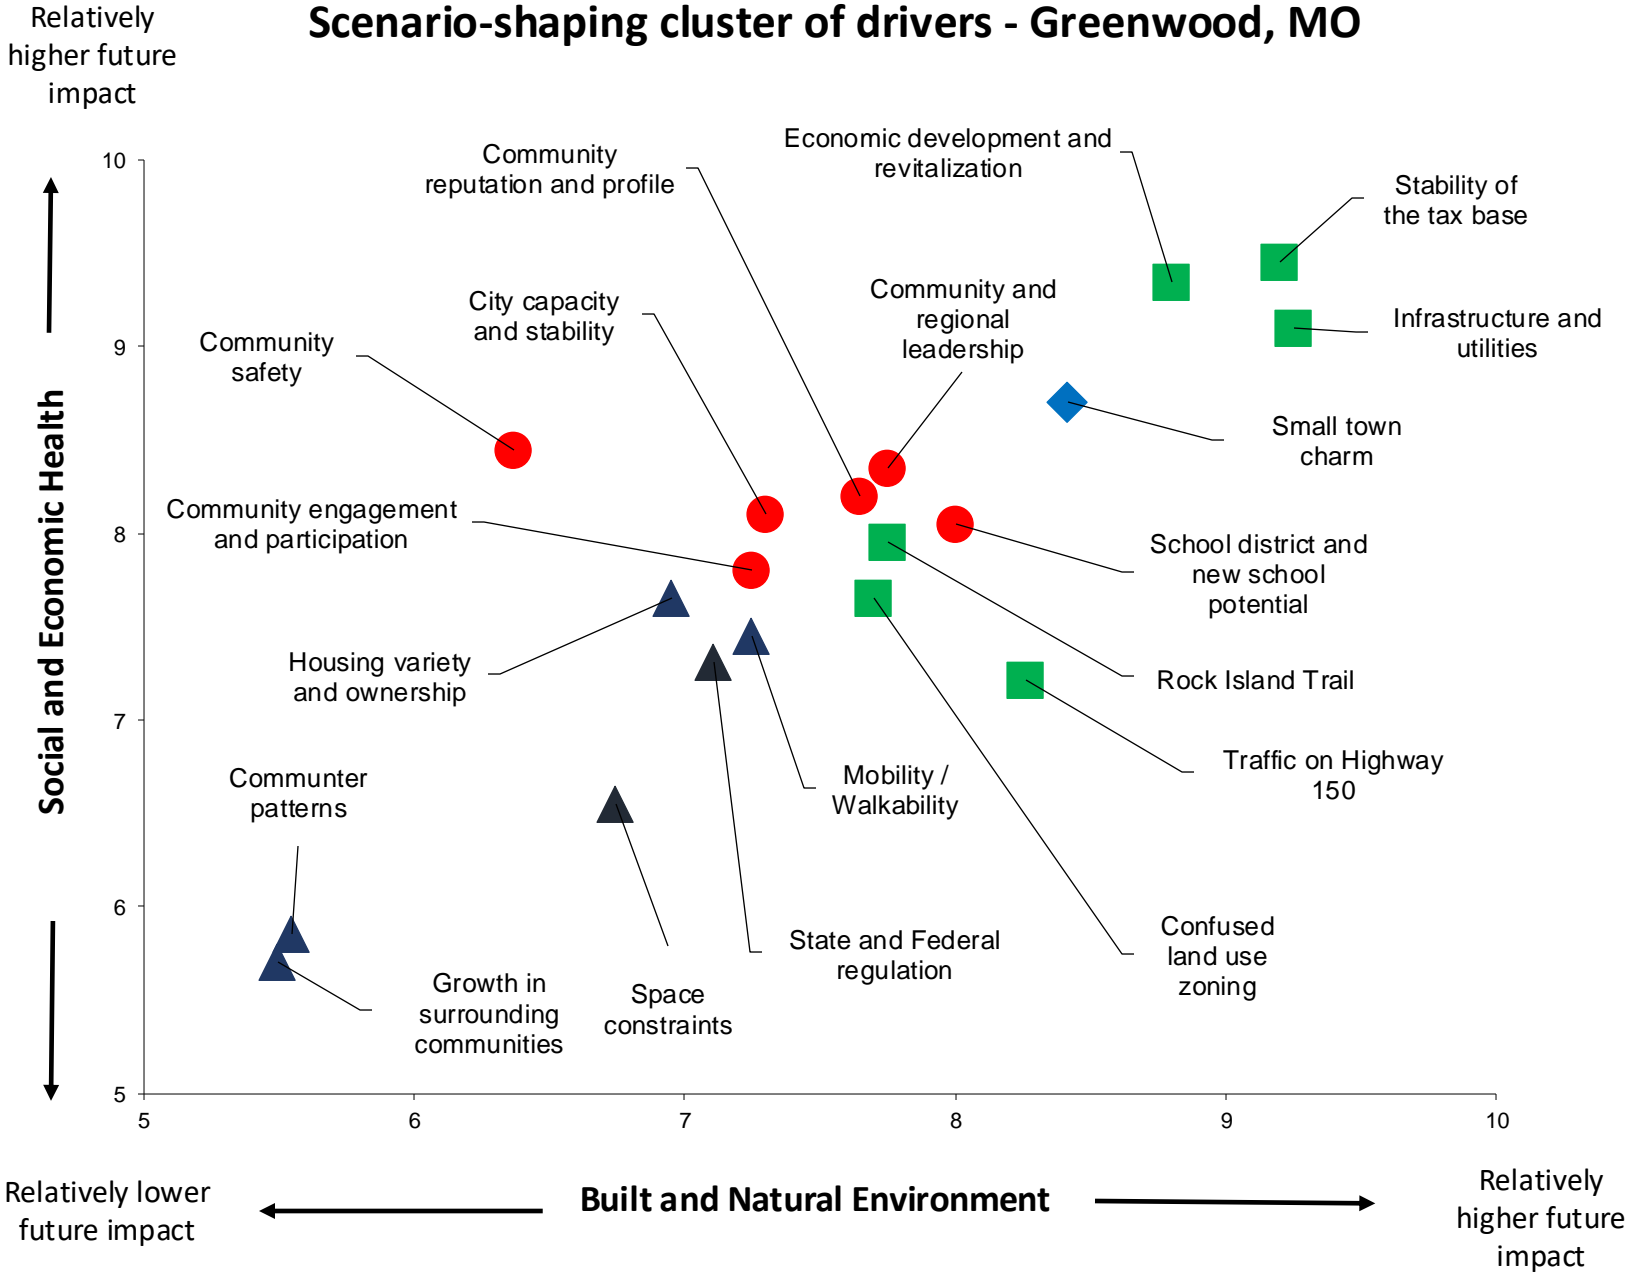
Relatively higher future impact

Scenario-shaping cluster of drivers - Greenwood, MO

Social and Economic Health

10
9
8
7
6
5

Community reputation and profile

Economic development and revitalization

Stability of the tax base

City capacity and stability

Community and regional leadership

Infrastructure and utilities

Community safety

Small town charm

Community engagement and participation

School district and new school potential

Housing variety and ownership

Rock Island Trail

Traffic on Highway 150

Mobility / Walkability

Communter patterns

Confused land use zoning

State and Federal regulation

Growth in surrounding communities

Space constraints

5
6
7
8
9
10

Relatively lower future impact

Built and Natural Environment

Relatively higher future impact